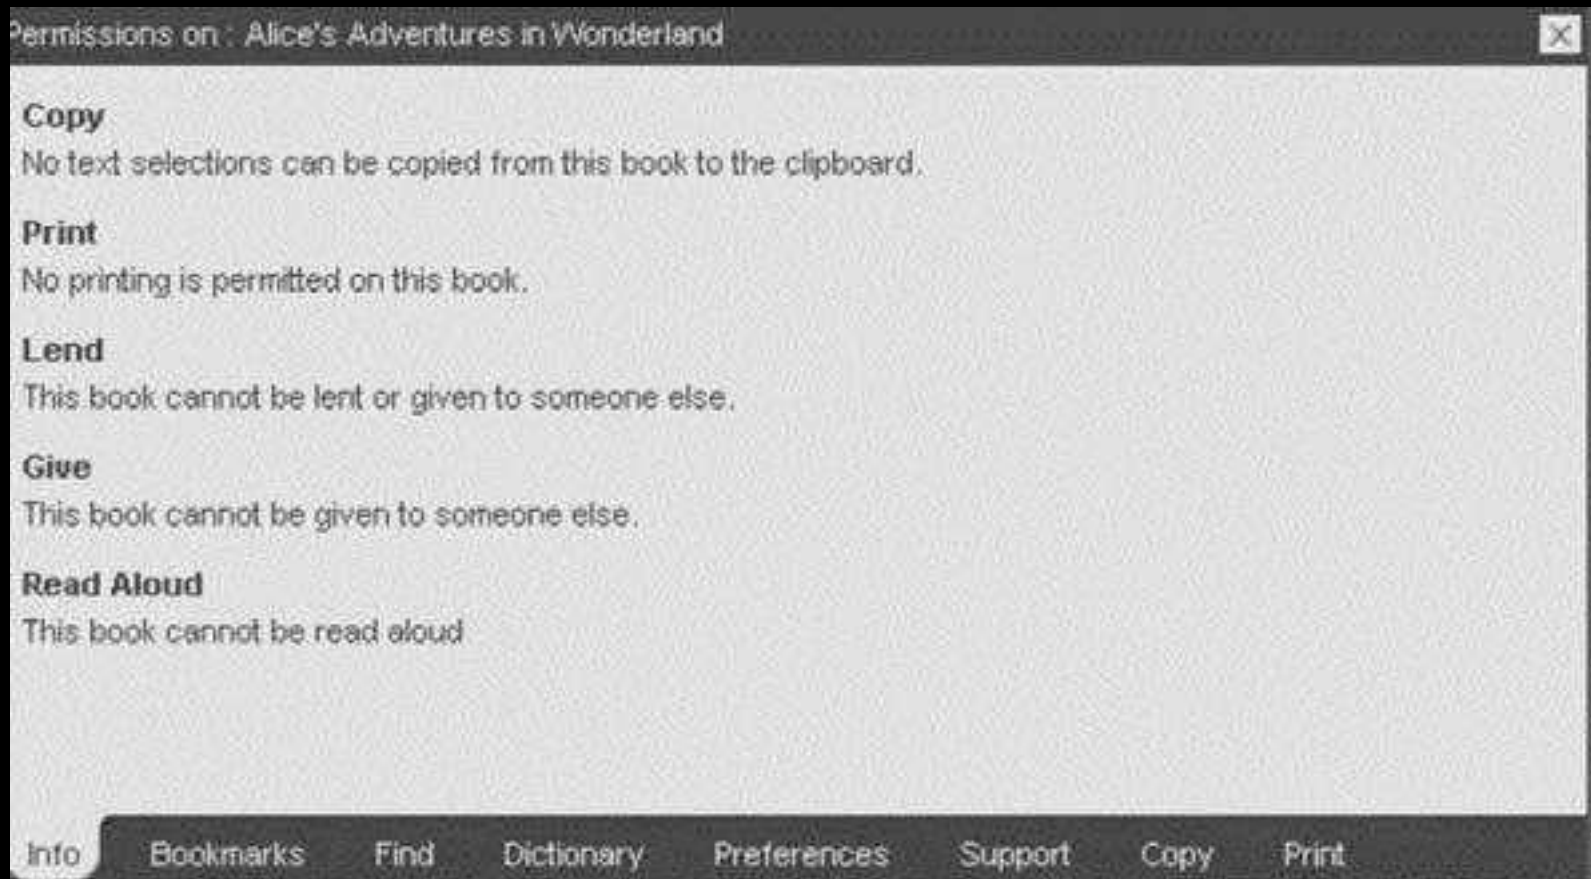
Permissions on : Alice's Adventures in Wonderland

Copy
No text selections can be copied from this book to the clipboard.

Print
No printing is permitted on this book.

Lend
This book cannot be lent or given to someone else.

Give
This book cannot be given to someone else.

Read Aloud
This book cannot be read aloud

Info Bookmarks Find Dictionary Preferences Support Copy Print